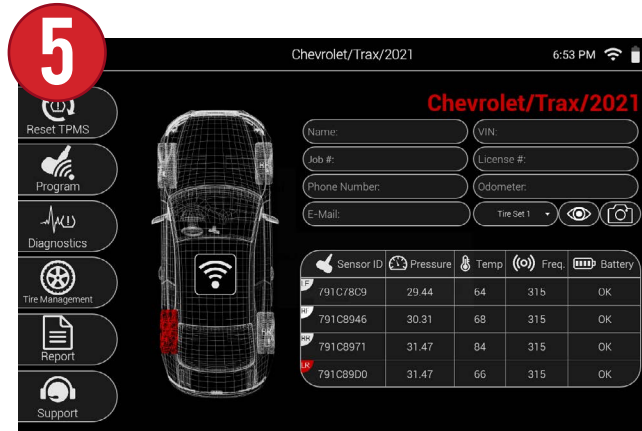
5

Chevrolet/Trax/2021

6:53 PM

Reset TPMS

Program

Diagnostics

Tire Management

Report

Support

Chevrolet/Trax/2021

Name:

VIN:

Job #:

License #:

Phone Number:

Odometer:

E-Mail:

Tire Set 1

| | Sensor ID | Pressure | Temp | Freq. | Battery |
|---|---|---|---|---|---|
| LF | 791C78C9 | 29.44 | 64 | 315 | OK |
| RF | 791C8946 | 30.31 | 68 | 315 | OK |
| RR | 791C8971 | 31.47 | 84 | 315 | OK |
| LR | 791C89D0 | 31.47 | 66 | 315 | OK |